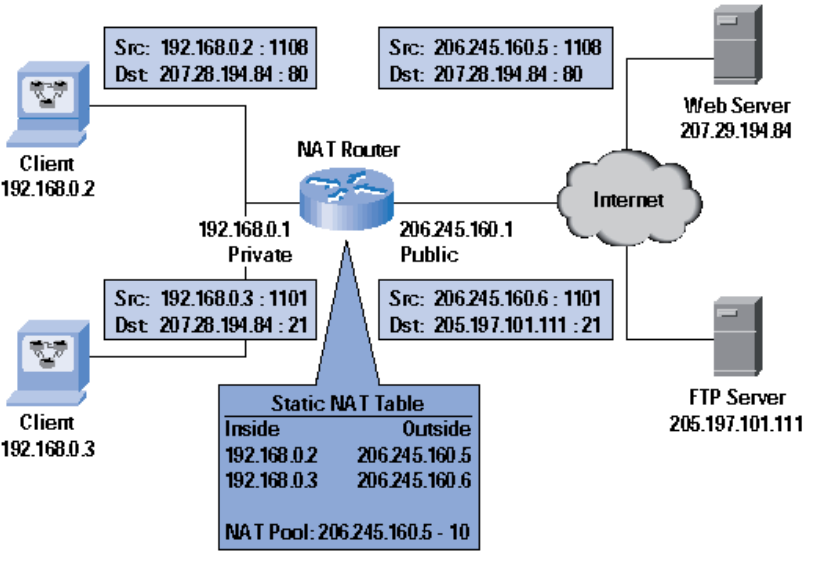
Src: 192.168.0.2 : 1108
Dst: 207.28.194.84 : 80

Src: 206.245.160.5 : 1108
Dst: 207.28.194.84 : 80

Web Server
207.29.194.84

Client
192.168.0.2

NAT Router

Internet

192.168.0.1
Private

206.245.160.1
Public

Src: 192.168.0.3 : 1101
Dst: 207.28.194.84 : 21

Src: 206.245.160.6 : 1101
Dst: 205.197.101.111 : 21

Client
192.168.0.3

FTP Server
205.197.101.111

Static NAT Table

| Inside | Outside |
|---|---|
| 192.168.0.2 | 206.245.160.5 |
| 192.168.0.3 | 206.245.160.6 |

NAT Pool: 206.245.160.5 - 10